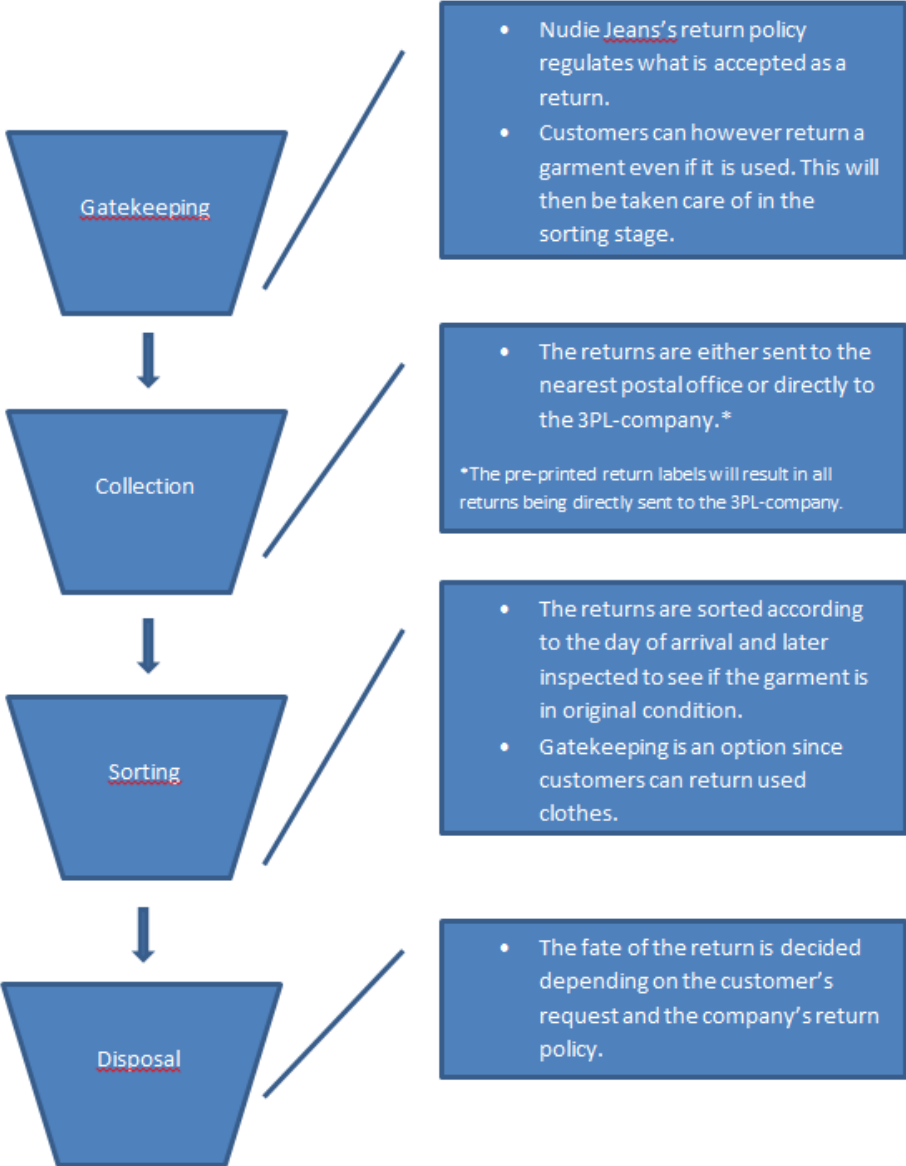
Gatekeeping

• Nudie Jeans's return policy regulates what is accepted as a return.
• Customers can however return a garment even if it is used. This will then be taken care of in the sorting stage.

Collection

• The returns are either sent to the nearest postal office or directly to the 3PL-company.*

*The pre-printed return labels will result in all returns being directly sent to the 3PL-company.

Sorting

• The returns are sorted according to the day of arrival and later inspected to see if the garment is in original condition.
• Gatekeeping is an option since customers can return used clothes.

Disposal

• The fate of the return is decided depending on the customer's request and the company's return policy.